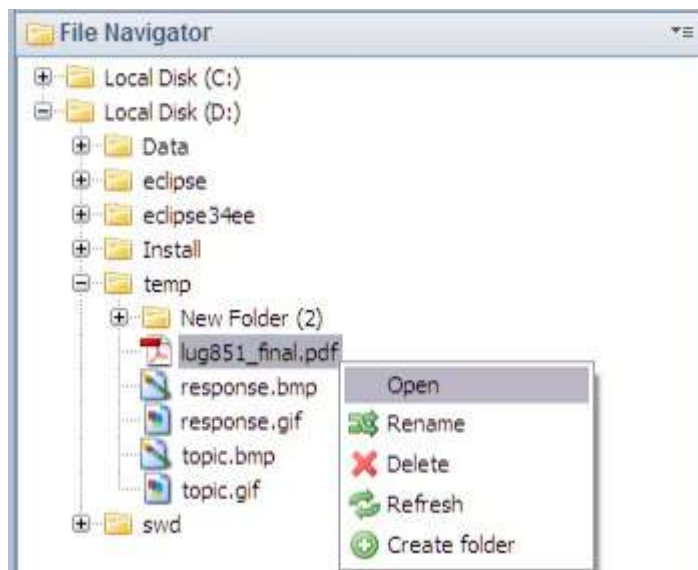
File Navigator

Local Disk (C:)
Local Disk (D:)
Data
eclipse
eclipse34ee
Install
temp
New Folder (2)
lug851_final.pdf
response.bmp
response.gif
topic.bmp
topic.gif
swd

Open
Rename
Delete
Refresh
Create folder